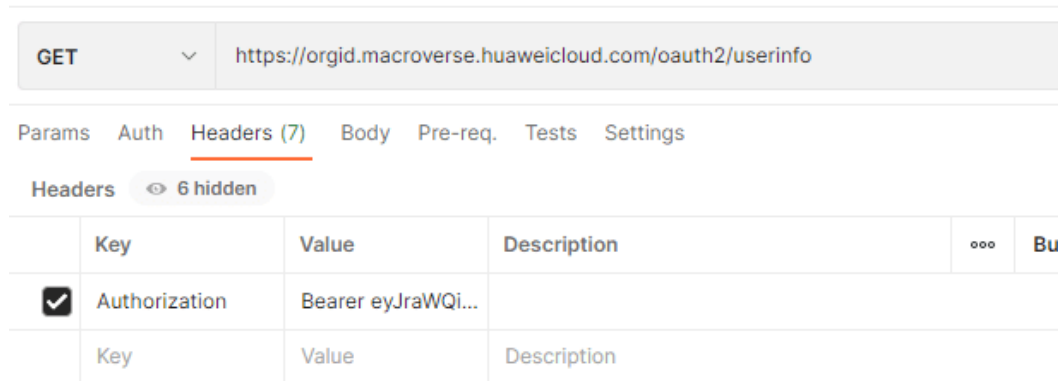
GET https://orgid.macroverse.huaweicloud.com/oauth2/userinfo

Params Auth Headers (7) Body Pre-req. Tests Settings

Headers 6 hidden

| | Key | Value | Description | ooo | Bu |
|---|---|---|---|---|---|
| ☑ | Authorization | Bearer eyJraWQi... | | | |
| | Key | Value | Description | | |